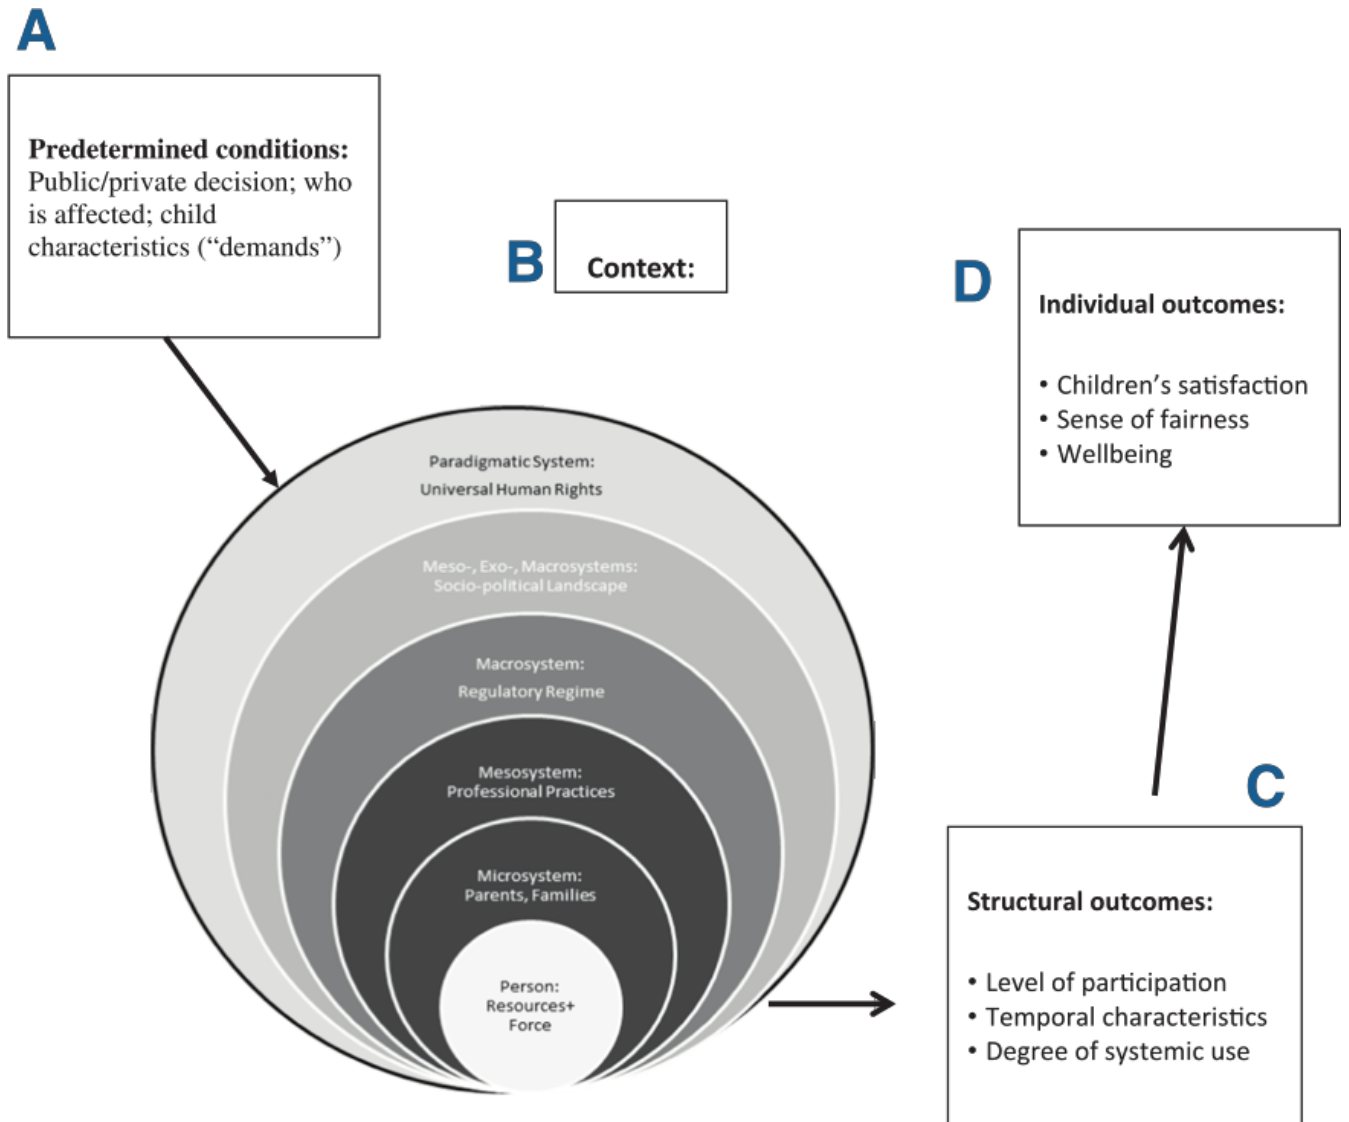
A

**Predetermined conditions:** Public/private decision; who is affected; child characteristics (“demands”)

B

**Context:**

D

**Individual outcomes:**

• Children’s satisfaction
• Sense of fairness
• Wellbeing

Paradigmatic System:
Universal Human Rights

Meso-, Exo-, Macrosystems:
Socio-political Landscape

Macrosystem:
Regulatory Regime

Mesosystem:
Professional Practices

Microsystem:
Parents, Families

Person:
Resources+
Force

C

**Structural outcomes:**

• Level of participation
• Temporal characteristics
• Degree of systemic use